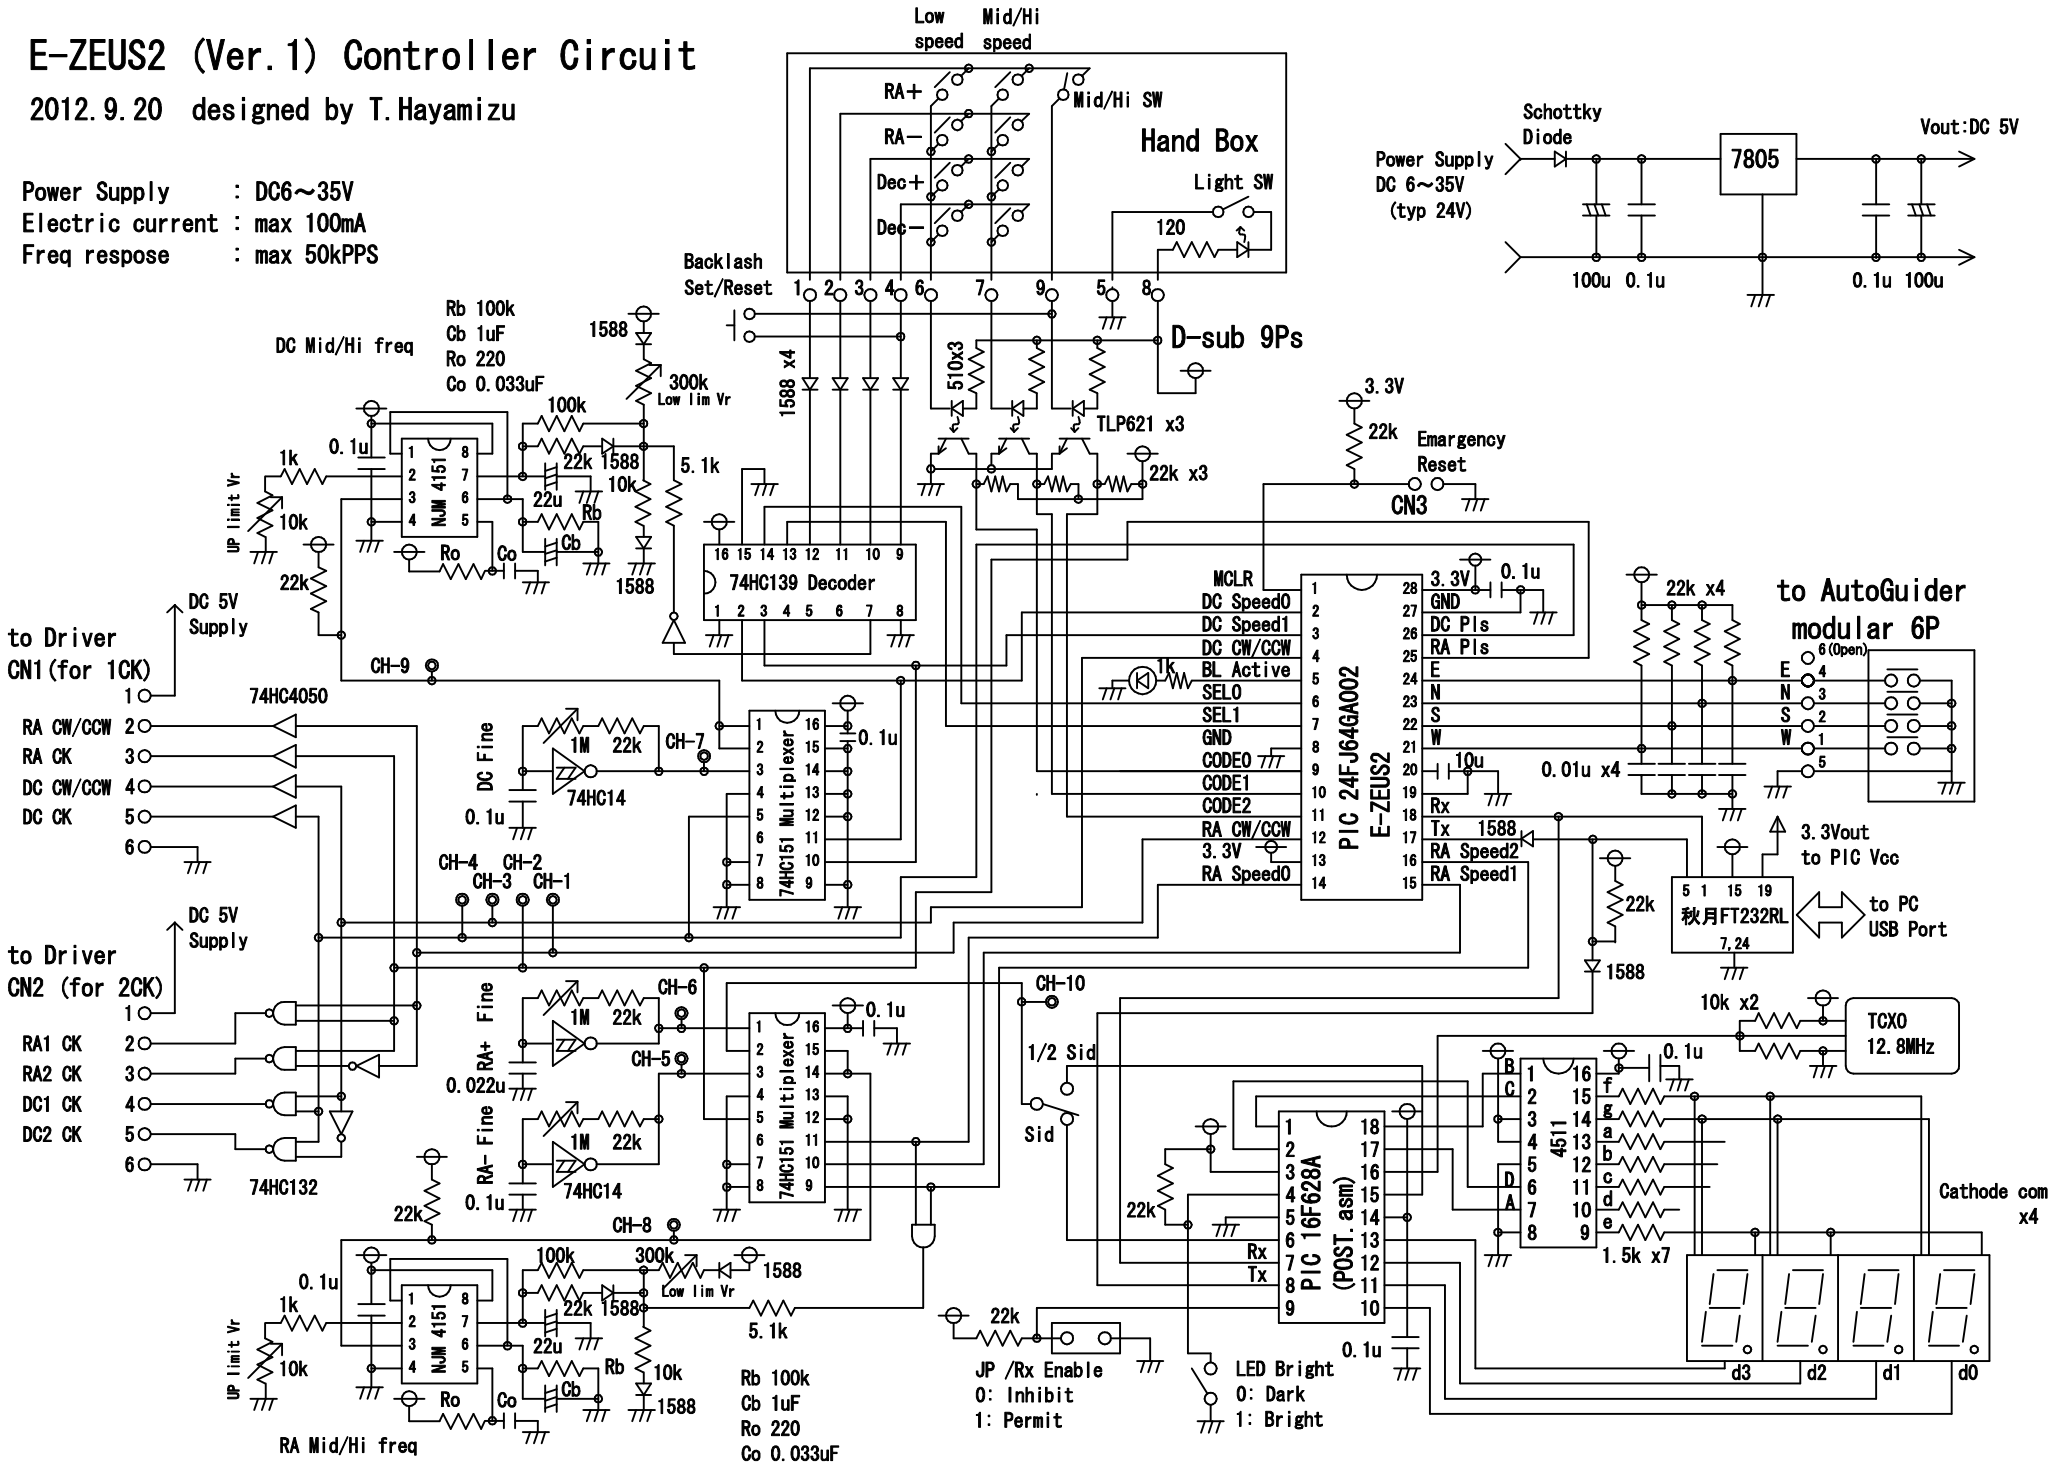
E-ZEUS2 (Ver.1) Controller Circuit

2012.9.20 designed by T.Hayamizu

Power Supply : DC6～35V
Electric current : max 100mA
Freq respose : max 50kPPS

Low speed
Mid/Hi speed
RA+
RA−
Dec+
Dec−
Mid/Hi SW
Hand Box
Light SW
120
Backlash Set/Reset
1 2 3 4 6 7 9 5 8
D-sub 9Ps

Schottky Diode
Power Supply DC 6～35V (typ 24V)
7805
Vout:DC 5V
100u 0.1u 0.1u 100u

DC Mid/Hi freq
Rb 100k
Cb 1uF
Ro 220
Co 0.033uF
1588
300k
Low lim Vr
100k
0.1u
1k
NJM 4151
22k
1588
22u
10k
Rb
5.1k
UP limit Vr
10k
22k
Ro
Co
Cb
1588
1588 x4
510x3
TLP621 x3
22k x3
3.3V
22k
Emargency Reset
CN3

16 15 14 13 12 11 10 9
74HC139 Decoder
1 2 3 4 5 6 7 8

MCLR
DC Speed0
DC Speed1
DC CW/CCW
BL Active
SEL0
SEL1
GND
CODE0
CODE1
CODE2
RA CW/CCW
3.3V
RA Speed0
PIC 24FJ64GA002
E-ZEUS2
3.3V
GND
DC Pls
RA Pls
E
N
S
W
Rx
Tx
RA Speed2
RA Speed1
0.1u
1k
10u
1588

22k x4
to AutoGuider modular 6P
6(Open)
E 4
N 3
S 2
W 1
5
0.01u x4

to Driver CN1(for 1CK)
DC 5V Supply
1
RA CW/CCW 2
RA CK 3
DC CW/CCW 4
DC CK 5
6
74HC4050
CH-9
DC Fine
1M 22k
CH-7
74HC14
0.1u
74HC151 Multiplexer
0.1u
CH-4 CH-2
CH-3 CH-1

3.3Vout to PIC Vcc
5 1 15 19
秋月FT232RL
7,24
to PC USB Port
22k
1588

to Driver CN2 (for 2CK)
DC 5V Supply
1
RA1 CK 2
RA2 CK 3
DC1 CK 4
DC2 CK 5
6
74HC132
RA+ Fine
1M 22k
CH-6
CH-5
0.022u
RA- Fine
1M 22k
74HC14
0.1u
74HC151 Multiplexer
0.1u
CH-10
1/2 Sid
Sid
CH-8

10k x2
TCXO 12.8MHz
0.1u
4511
B C D A
f g a b c d e
1.5k x7
Cathode com x4
PIC 16F628A (POST.asm)
Rx
Tx
22k
0.1u
d3 d2 d1 d0

22k
0.1u
1k
10k
UP limit Vr
NJM 4151
100k
300k
1588
Low lim Vr
22k
1588
22u
5.1k
10k
Rb
Ro
Co
Cb
1588
RA Mid/Hi freq
Rb 100k
Cb 1uF
Ro 220
Co 0.033uF

22k
JP /Rx Enable
0: Inhibit
1: Permit
LED Bright
0: Dark
1: Bright